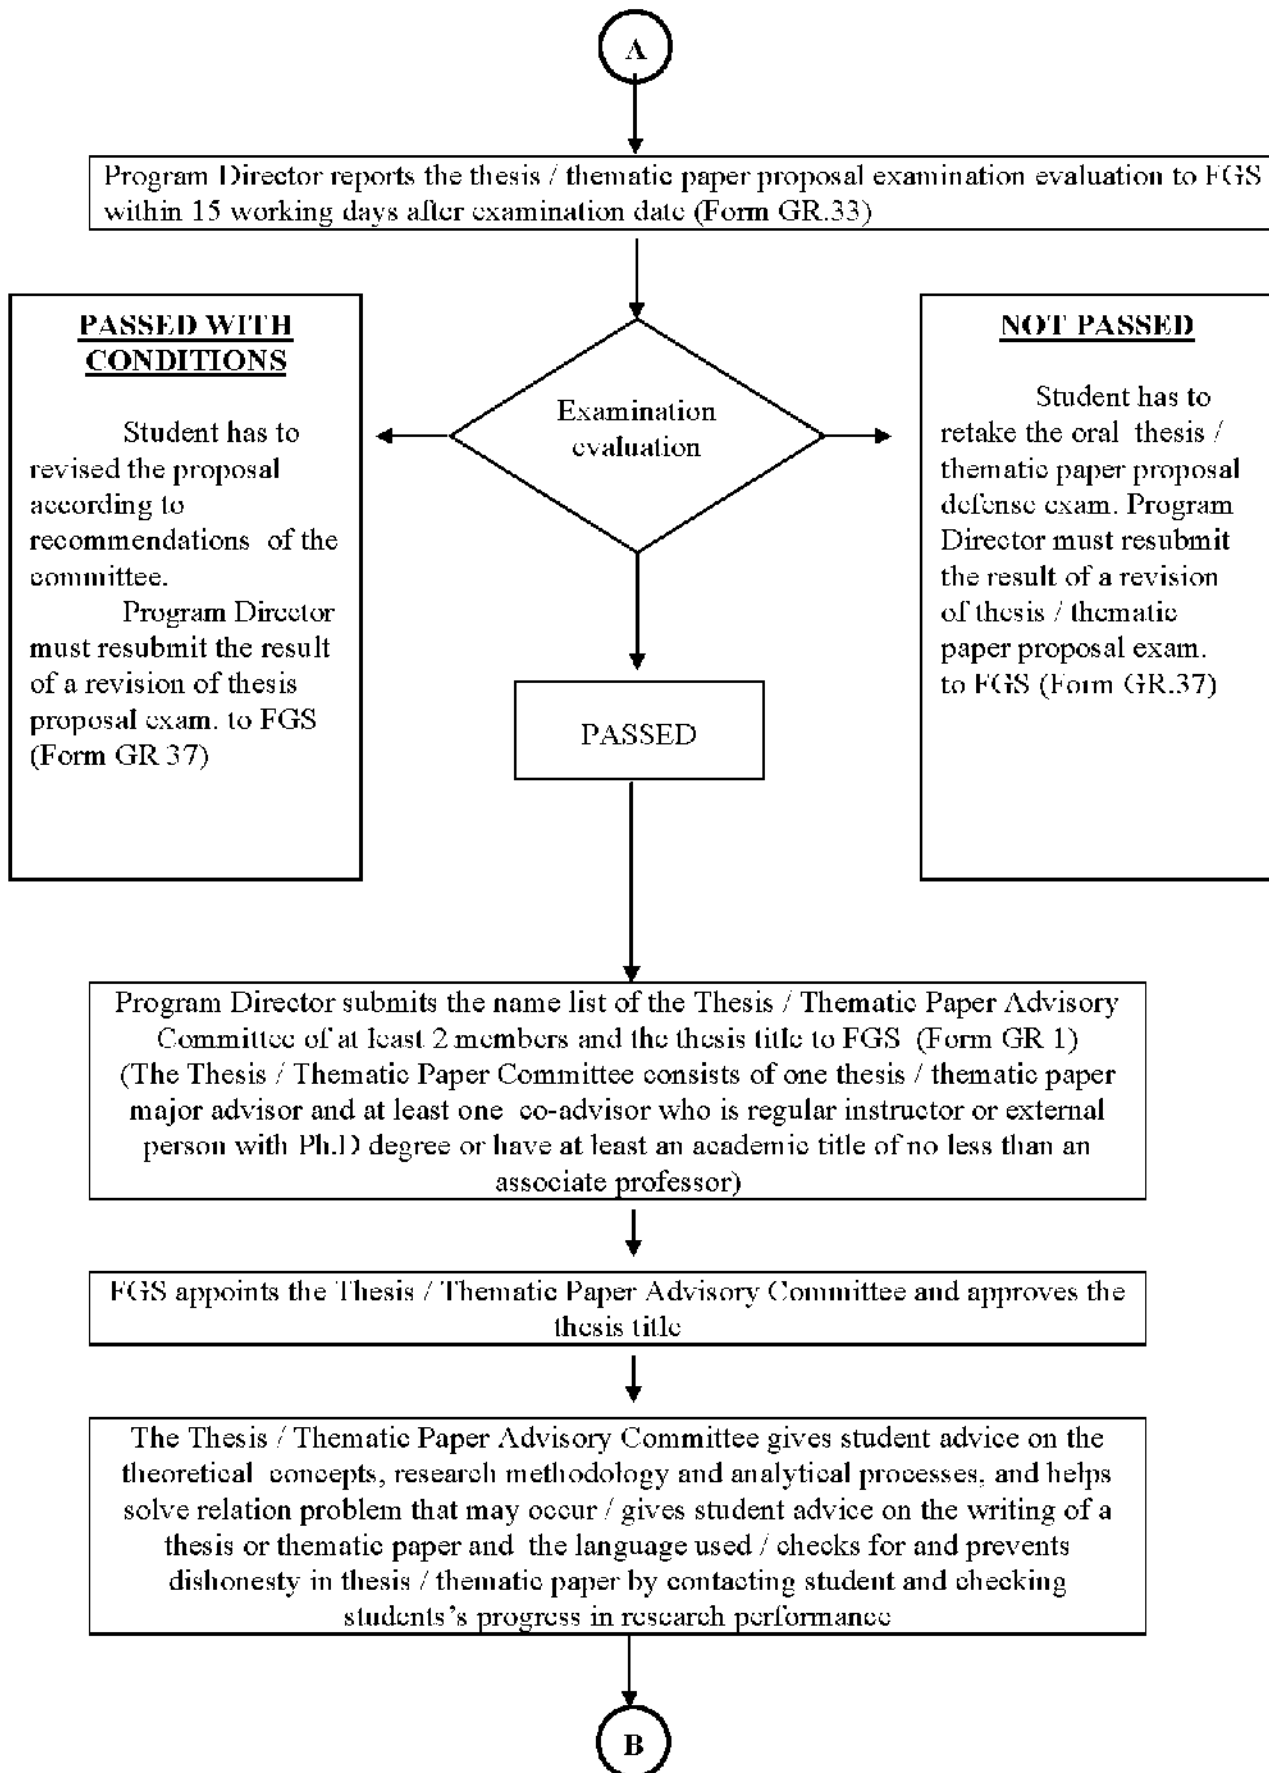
A

Program Director reports the thesis / thematic paper proposal examination evaluation to FGS within 15 working days after examination date (Form GR.33)

PASSED WITH CONDITIONS

Student has to revised the proposal according to recommendations of the committee.

Program Director must resubmit the result of a revision of thesis proposal exam. to FGS (Form GR 37)

Examination evaluation

NOT PASSED

Student has to retake the oral thesis / thematic paper proposal defense exam. Program Director must resubmit the result of a revision of thesis / thematic paper proposal exam. to FGS (Form GR.37)

PASSED

Program Director submits the name list of the Thesis / Thematic Paper Advisory Committee of at least 2 members and the thesis title to FGS (Form GR 1) (The Thesis / Thematic Paper Committee consists of one thesis / thematic paper major advisor and at least one co-advisor who is regular instructor or external person with Ph.D degree or have at least an academic title of no less than an associate professor)

FGS appoints the Thesis / Thematic Paper Advisory Committee and approves the thesis title

The Thesis / Thematic Paper Advisory Committee gives student advice on the theoretical concepts, research methodology and analytical processes, and helps solve relation problem that may occur / gives student advice on the writing of a thesis or thematic paper and the language used / checks for and prevents dishonesty in thesis / thematic paper by contacting student and checking students's progress in research performance

B